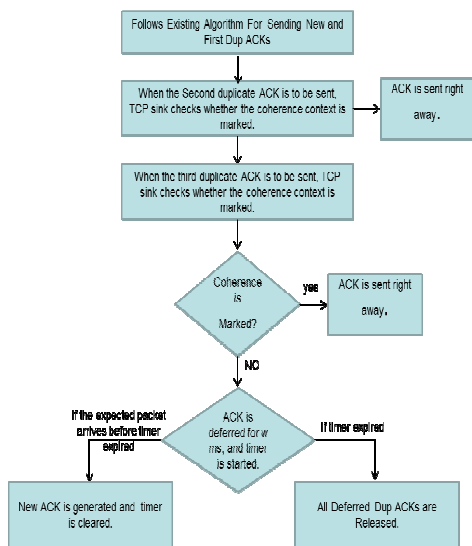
Follows Existing Algorithm For Sending New and First Dup ACKs

When the Second duplicate ACK is to be sent, TCP sink checks whether the coherence context is marked.

ACK is sent right away.

When the third duplicate ACK is to be sent, TCP sink checks whether the coherence context is marked.

Coherence is Marked?

yes

ACK is sent right away.

NO

ACK is deferred for w ms, and timer is started.

If the expected packet arrives before timer expired

If timer expired

New ACK is generated and timer is cleared.

All Deferred Dup ACKs are Released.